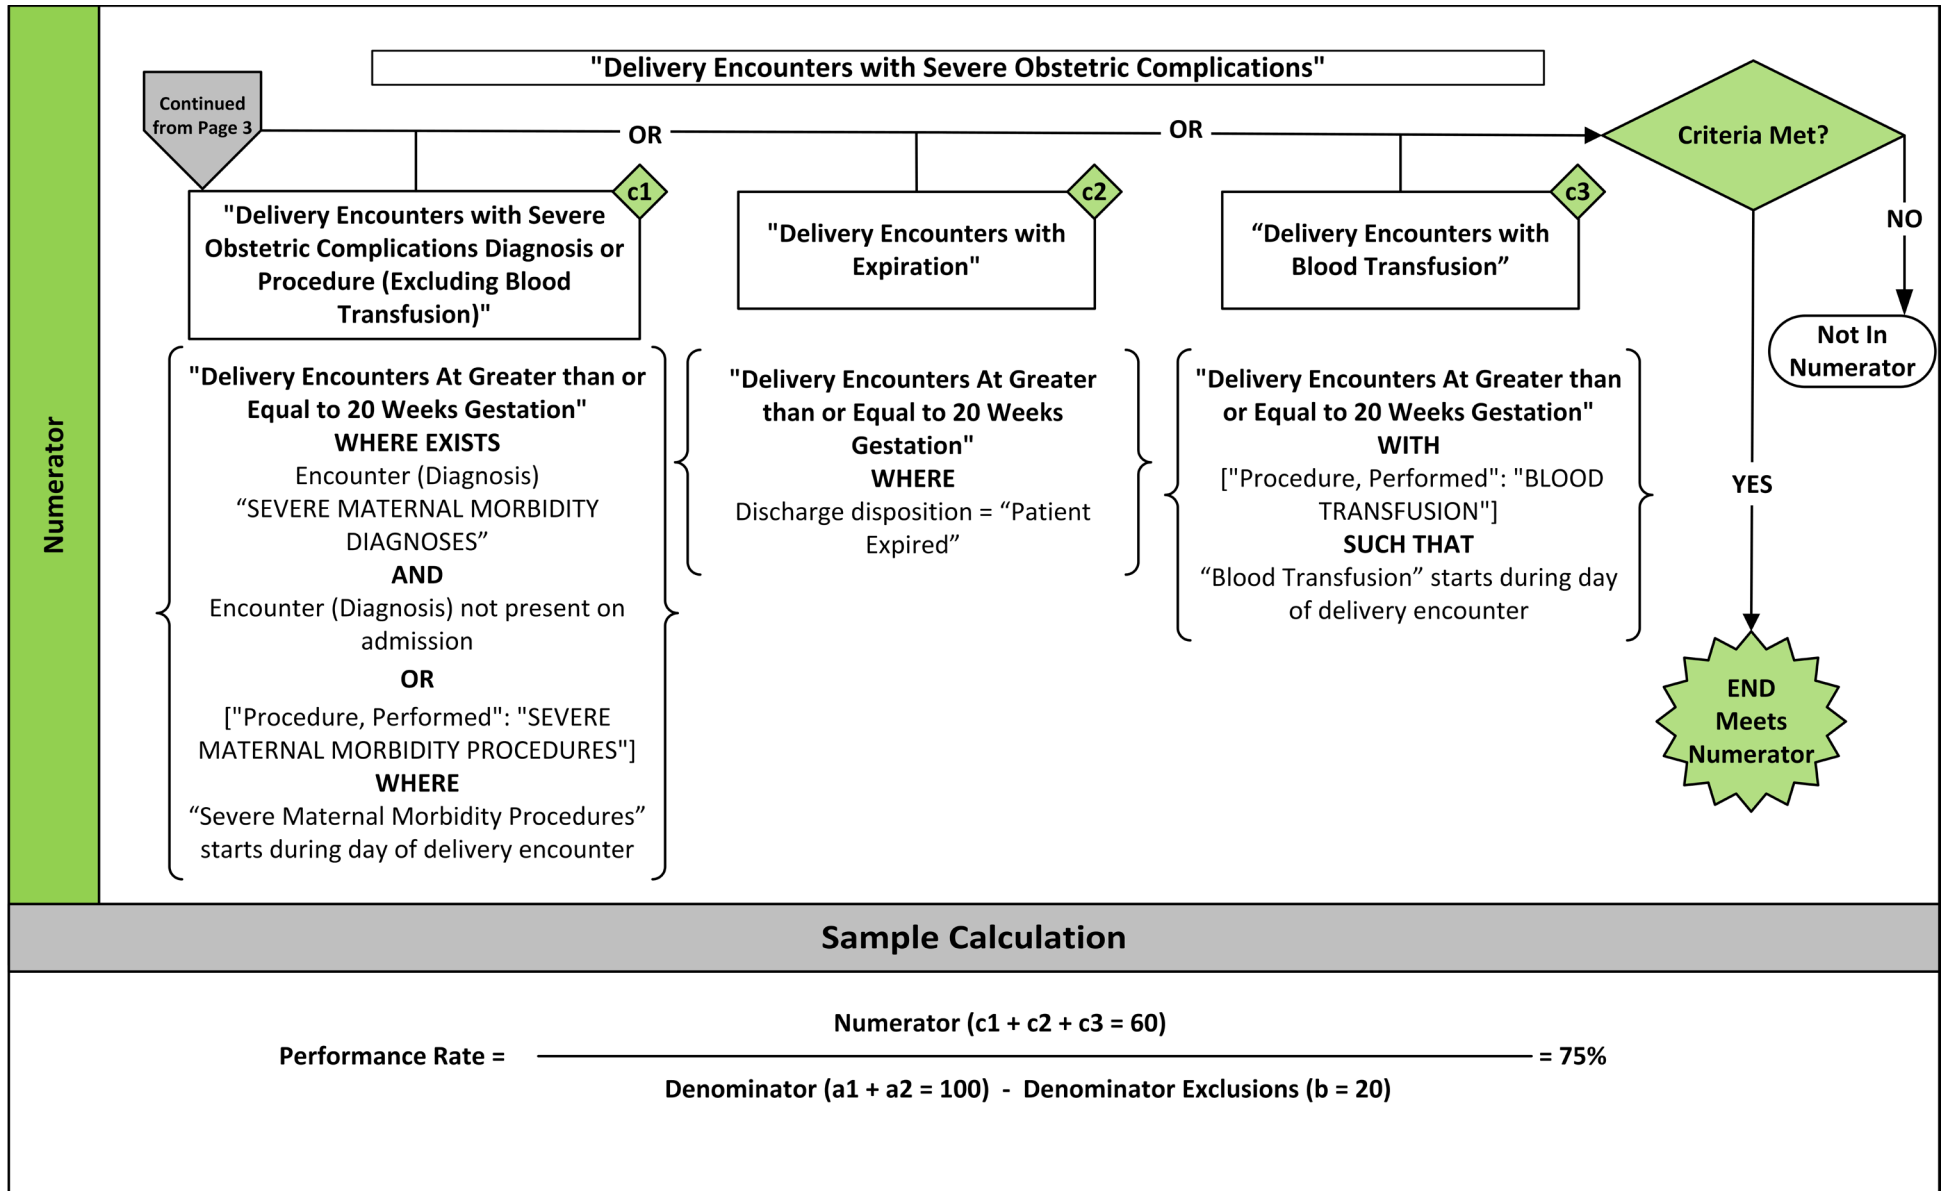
Numerator

"Delivery Encounters with Severe Obstetric Complications"

Continued from Page 3

OR

OR

Criteria Met?

c1

"Delivery Encounters with Severe Obstetric Complications Diagnosis or Procedure (Excluding Blood Transfusion)"

c2

"Delivery Encounters with Expiration"

c3

“Delivery Encounters with Blood Transfusion”

NO

Not In Numerator

"Delivery Encounters At Greater than or Equal to 20 Weeks Gestation"
WHERE EXISTS
Encounter (Diagnosis)
“SEVERE MATERNAL MORBIDITY DIAGNOSES”
AND
Encounter (Diagnosis) not present on admission
OR
["Procedure, Performed": "SEVERE MATERNAL MORBIDITY PROCEDURES"]
WHERE
“Severe Maternal Morbidity Procedures” starts during day of delivery encounter

"Delivery Encounters At Greater than or Equal to 20 Weeks Gestation"
WHERE
Discharge disposition = “Patient Expired”

"Delivery Encounters At Greater than or Equal to 20 Weeks Gestation"
WITH
["Procedure, Performed": "BLOOD TRANSFUSION"]
SUCH THAT
“Blood Transfusion” starts during day of delivery encounter

YES

END Meets Numerator

Sample Calculation

Performance Rate = $\frac{\text{Numerator (c1 + c2 + c3 = 60)}}{\text{Denominator (a1 + a2 = 100) - Denominator Exclusions (b = 20)}}$ = 75%